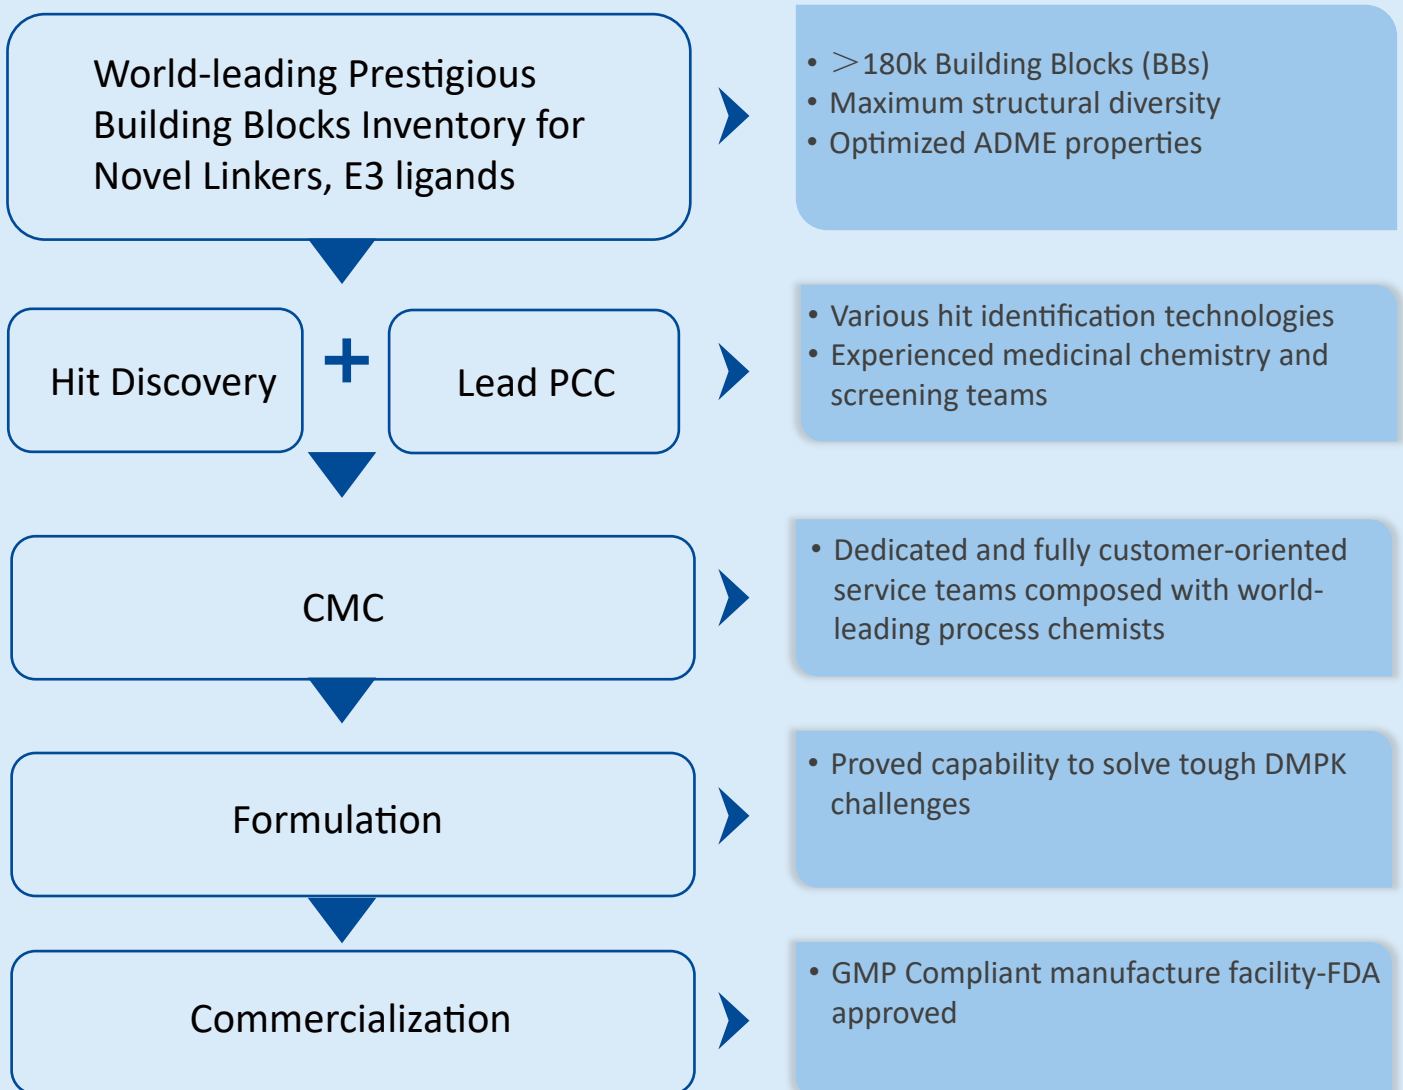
World-leading Prestigious Building Blocks Inventory for Novel Linkers, E3 ligands

• ＞180k Building Blocks (BBs)
• Maximum structural diversity
• Optimized ADME properties

Hit Discovery + Lead PCC

• Various hit identification technologies
• Experienced medicinal chemistry and screening teams

CMC

• Dedicated and fully customer-oriented service teams composed with world-leading process chemists

Formulation

• Proved capability to solve tough DMPK challenges

Commercialization

• GMP Compliant manufacture facility-FDA approved